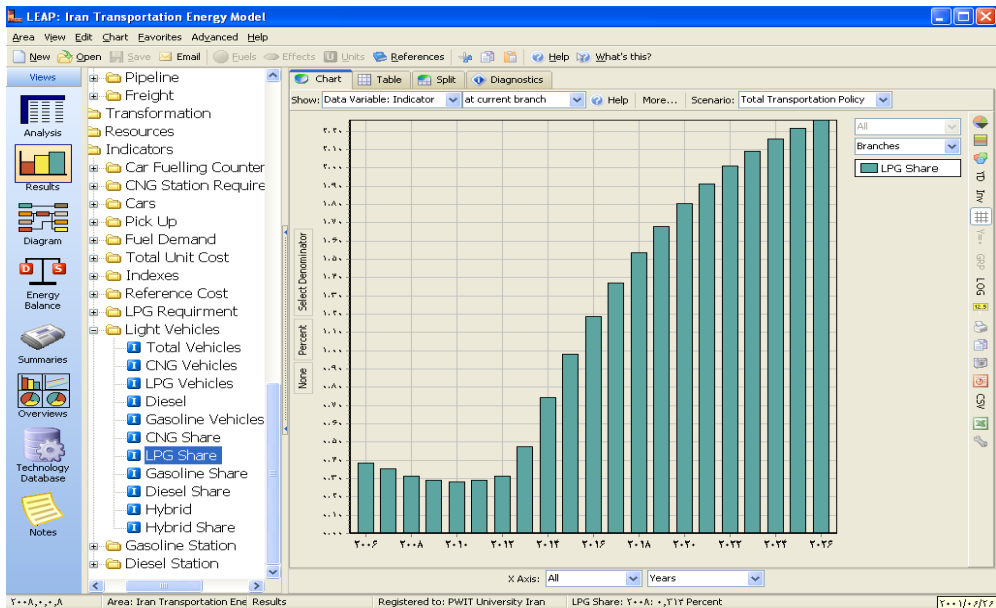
LEAP: Iran Transportation Energy Model

Area View Edit Chart Favorites Advanced Help

New Open Save Email Fuels Effects Units References Help What's this?

Views

Analysis

Results

Diagram

Energy Balance

Summaries

Overviews

Technology Database

Notes

Pipeline
Freight
Transformation
Resources
Indicators
Car Fuelling Counter
CNG Station Require
Cars
Pick Up
Fuel Demand
Total Unit Cost
Indexes
Reference Cost
LPG Requirment
Light Vehicles
Total Vehicles
CNG Vehicles
LPG Vehicles
Diesel
Gasoline Vehicles
CNG Share
LPG Share
Gasoline Share
Diesel Share
Hybrid
Hybrid Share
Gasoline Station
Diesel Station

Chart Table Split Diagnostics

Show: Data Variable: Indicator at current branch Help More... Scenario: Total Transportation Policy

Select Denominator
Percent
None

۲.۲۰
۲.۱۰
۲.۰۰
۱.۹۰
۱.۸۰
۱.۷۰
۱.۶۰
۱.۵۰
۱.۴۰
۱.۳۰
۱.۲۰
۱.۱۰
۱.۰۰
۰.۹۰
۰.۸۰
۰.۷۰
۰.۶۰
۰.۵۰
۰.۴۰
۰.۳۰
۰.۲۰
۰.۱۰
۰.۰۰

۲۰۰۶ ۲۰۰۸ ۲۰۱۰ ۲۰۱۲ ۲۰۱۴ ۲۰۱۶ ۲۰۱۸ ۲۰۲۰ ۲۰۲۲ ۲۰۲۴ ۲۰۲۶

All
Branches
LPG Share

TD Inv Yr GDP LOG 12.3 CSV

X Axis: All Years

۲۰۰۸,۰,۰,۸ Area: Iran Transportation Ene Results Registered to: PWIT University Iran LPG Share: ۲۰۰۸: ۰,۳۱۲ Percent ۲۰۰۱/۰۶/۲۶